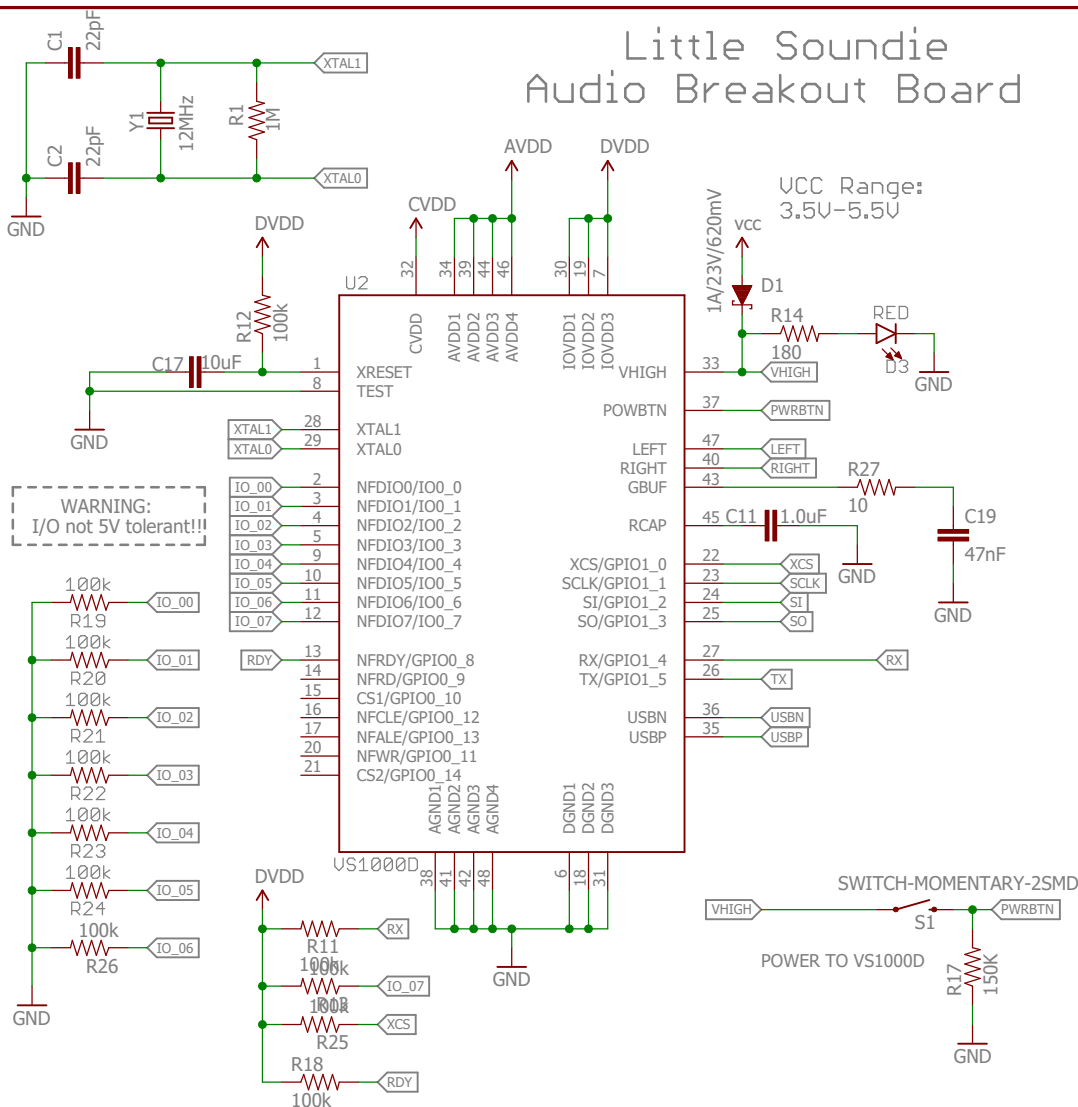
Little Soundie
Audio Breakout Board

VCC Range:
3.5V-5.5V

C1 22pF
XTAL1
Y1 12MHz
R1 1M
C2 22pF
XTAL0
GND

DVDD
R12 100k
C17 10uF
GND

CVDD
AVDD
DVDD
32
34 39 44 46
30 19 7
U2
CVDD
AVDD1 AVDD2 AVDD3 AVDD4
IOVDD1 IOVDD2 IOVDD3

VCC
1A/23V/620mV
D1
R14
180
RED
D3
GND

1 XRESET
8 TEST
XTAL1 28 XTAL1
XTAL0 29 XTAL0

WARNING:
I/O not 5V tolerant!!!

IO_00 2 NFDIO0/IO0_0
IO_01 3 NFDIO1/IO0_1
IO_02 4 NFDIO2/IO0_2
IO_03 5 NFDIO3/IO0_3
IO_04 9 NFDIO4/IO0_4
IO_05 10 NFDIO5/IO0_5
IO_06 11 NFDIO6/IO0_6
IO_07 12 NFDIO7/IO0_7
RDY 13 NFRDY/GPIO0_8
14 NFRD/GPIO0_9
15 CS1/GPIO0_10
16 NFCLE/GPIO0_12
17 NFALE/GPIO0_13
20 NFWR/GPIO0_11
21 CS2/GPIO0_14

VHIGH 33 VHIGH
POWBTN 37 PWRBTN
LEFT 47 LEFT
RIGHT 40 RIGHT
GBUF 43
R27
10
C19
47nF
GND
RCAP 45 C11 1.0uF
GND
XCS/GPIO1_0 22 XCS
SCLK/GPIO1_1 23 SCLK
SI/GPIO1_2 24 SI
SO/GPIO1_3 25 SO
RX/GPIO1_4 27 RX
TX/GPIO1_5 26 TX
USBN 36 USBN
USBP 35 USBP

AGND1 AGND2 AGND3 AGND4
DGND1 DGND2 DGND3
VS1000D
38 41 42 48
6 18 31
GND

100k R19 IO_00
100k R20 IO_01
100k R21 IO_02
100k R22 IO_03
100k R23 IO_04
100k R24 IO_05
100k R26 IO_06
GND

DVDD
R11 100k RX
100k R13 IO_07
100k R25 XCS
R18 100k RDY

SWITCH-MOMENTARY-2SMD
VHIGH
S1
PWRBTN
POWER TO VS1000D
R17 150K
GND